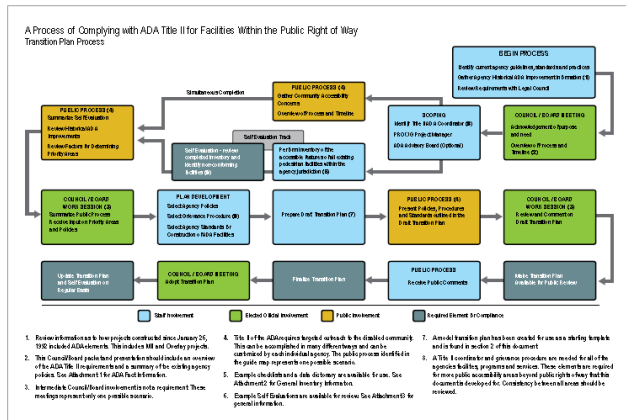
A Process of Complying with ADA Title II for Facilities Within the Public Right of Way
Transition Plan Process

BEGIN PROCESS
Identify current agency guidelines, standards and practices
Gather Agency Historical ADA Improvements (Section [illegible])
Review Requirements with Legal Council

COUNCIL / BOARD MEETING
Acknowledge intent to Approve and Direct
Overview of Process and Timeline (2)

SCOPING
Identify Title II ADA Coordinator (3)
PROW Project Manager
ADA Advisory Board (Optional)

PUBLIC PROCESS (4)
Gather Community Accessibility Concerns
Overview of Process and Timeline

Simultaneous Completion

PUBLIC PROCESS (4)
Summarize Self-Evaluation
Review Historical ADA Improvements
Review Factors for Determining Priority Areas

Self-Evaluation Track

Self-Evaluation - review completed inventory and identify non-conforming facilities (5)

Perform inventory of the accessible features of all existing pedestrian facilities within the agency jurisdiction (6)

COUNCIL / BOARD WORK SESSION (3)
Summarize Public Process
Receive Input on Priority Areas and Policies

PLAN DEVELOPMENT
Select Agency Policies
Select Grievance Procedure (8)
Select Agency Standards for Construction of ADA Facilities

Prepare Draft Transition Plan (7)

PUBLIC PROCESS (4)
Present Policies, Procedures and Standards outlined in the Draft Transition Plan

COUNCIL / BOARD WORK SESSION (3)
Review and Comment on Draft Transition Plan

Update Transition Plan and Self-Evaluation on Regular Basis

COUNCIL / BOARD MEETING
Adopt Transition Plan

Finalize Transition Plan

PUBLIC PROCESS
Receive Public Comments

Make Transition Plan Available for Public Review

Staff Involvement
Elected Official Involvement
Public Involvement
Required Element Of Compliance

1. Review information as to how projects constructed since January 26, 1992 included ADA elements. This includes Mill and Overlay projects.
2. This Council/Board packet and presentation should include an overview of the ADA Title II requirements and a summary of the existing agency policies. See Attachment 1 for ADA fact information.
3. Intermediate Council/Board involvement is not a requirement. These meetings represent only one possible scenario.
4. Title II of the ADA requires targeted outreach to the disabled community. This can be accomplished in many different ways and can be customized by each individual agency. The public process identified in the guide may represent one possible scenario.
5. Example checklists and a data dictionary are available for use. See Attachment 2 for General Inventory Information.
6. Example Self Evaluation forms are available for review. See Attachment 3 for general information.
7. A model transition plan has been created for use as a starting template and is found in section 2 of this document.
8. A Title II coordinator and grievance procedure are needed for all of the agencies facilities, programs and services. These elements are required for more public accessibility areas beyond public right of way that this document developed for. Consistency between all areas should be reviewed.